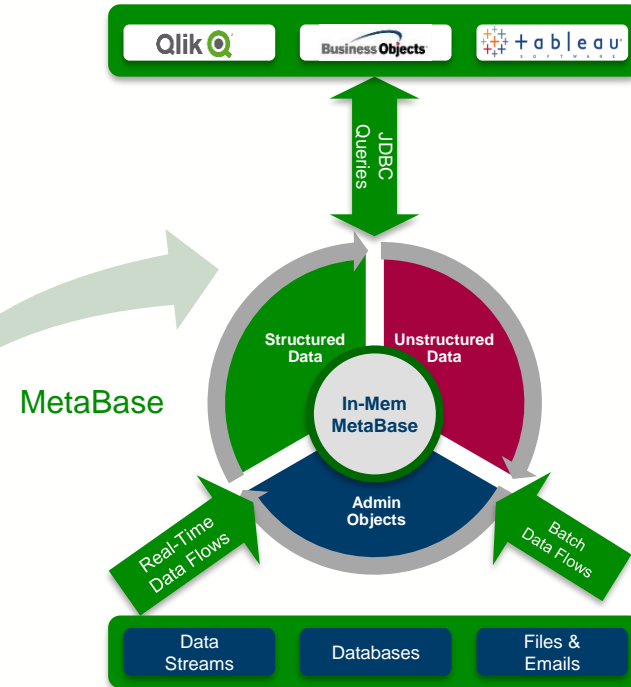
Qlik

Business Objects

+ a b l e a u
SOFTWARE

JDBC Queries

MetaBase

Structured Data

Unstructured Data

In-Mem MetaBase

Admin Objects

Real-Time Data Flows

Batch Data Flows

Data Streams

Databases

Files & Emails